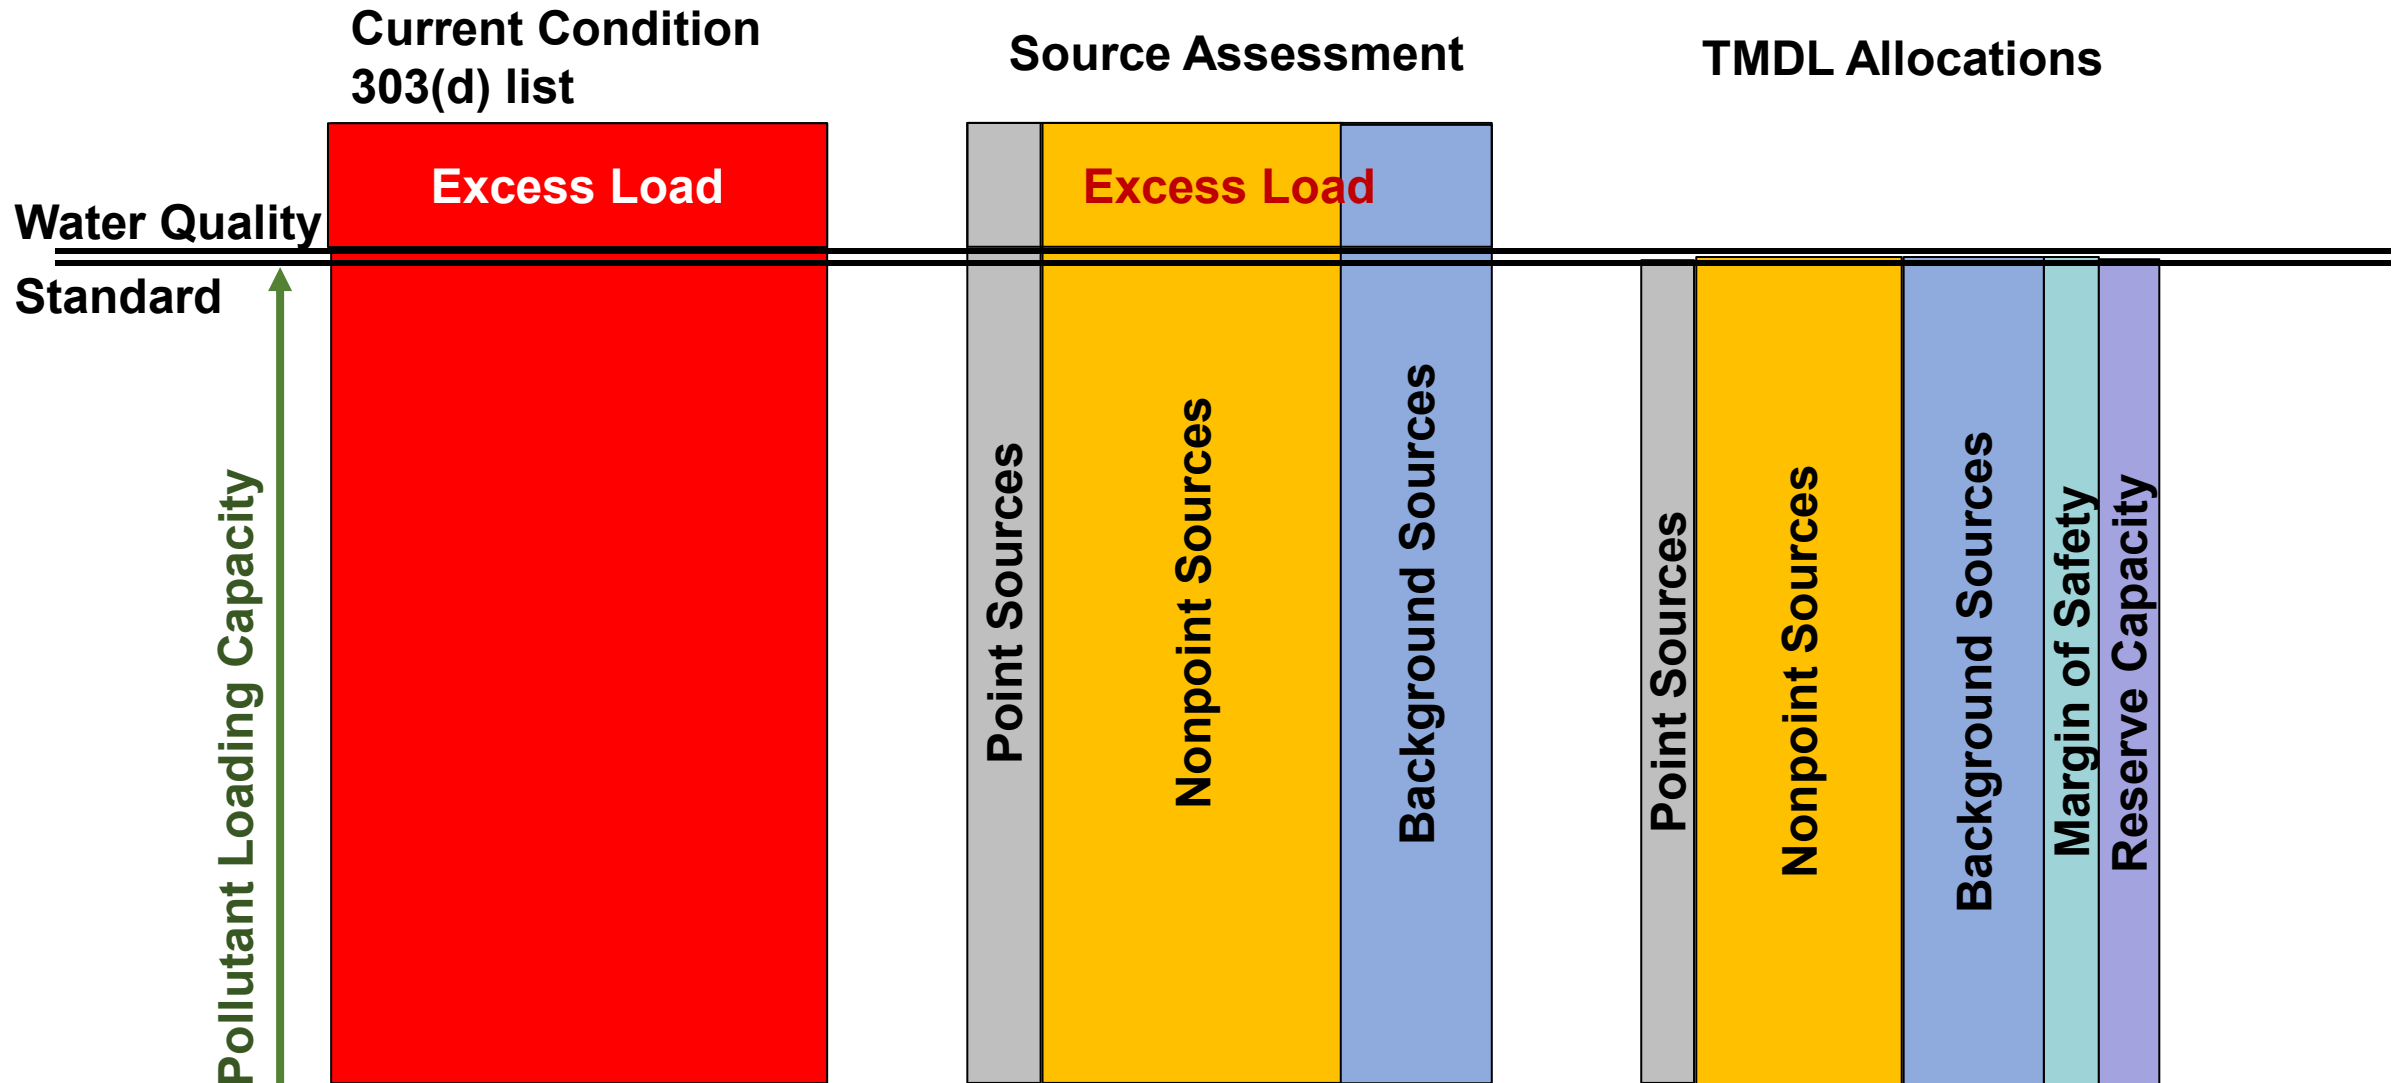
Current Condition
303(d) list

Source Assessment

TMDL Allocations

Water Quality

Standard

Excess Load

Excess Load

Pollutant Loading Capacity

Point Sources

Nonpoint Sources

Background Sources

Point Sources

Nonpoint Sources

Background Sources

Margin of Safety

Reserve Capacity